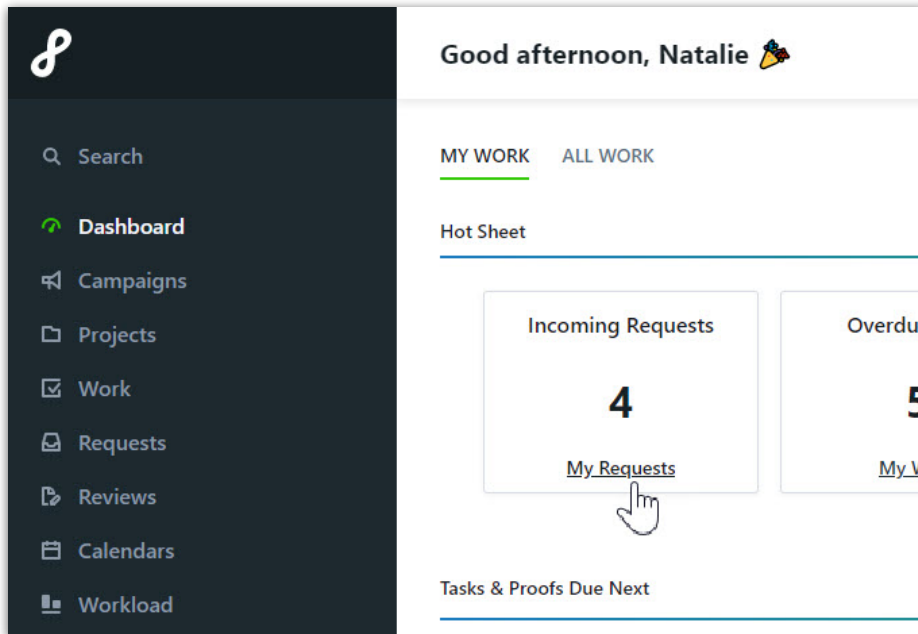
Search
Dashboard
Campaigns
Projects
Work
Requests
Reviews
Calendars
Workload

Good afternoon, Natalie 🎉

MY WORK ALL WORK

Hot Sheet

Incoming Requests
4
My Requests

Overdu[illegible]
5
My W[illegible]

Tasks & Proofs Due Next